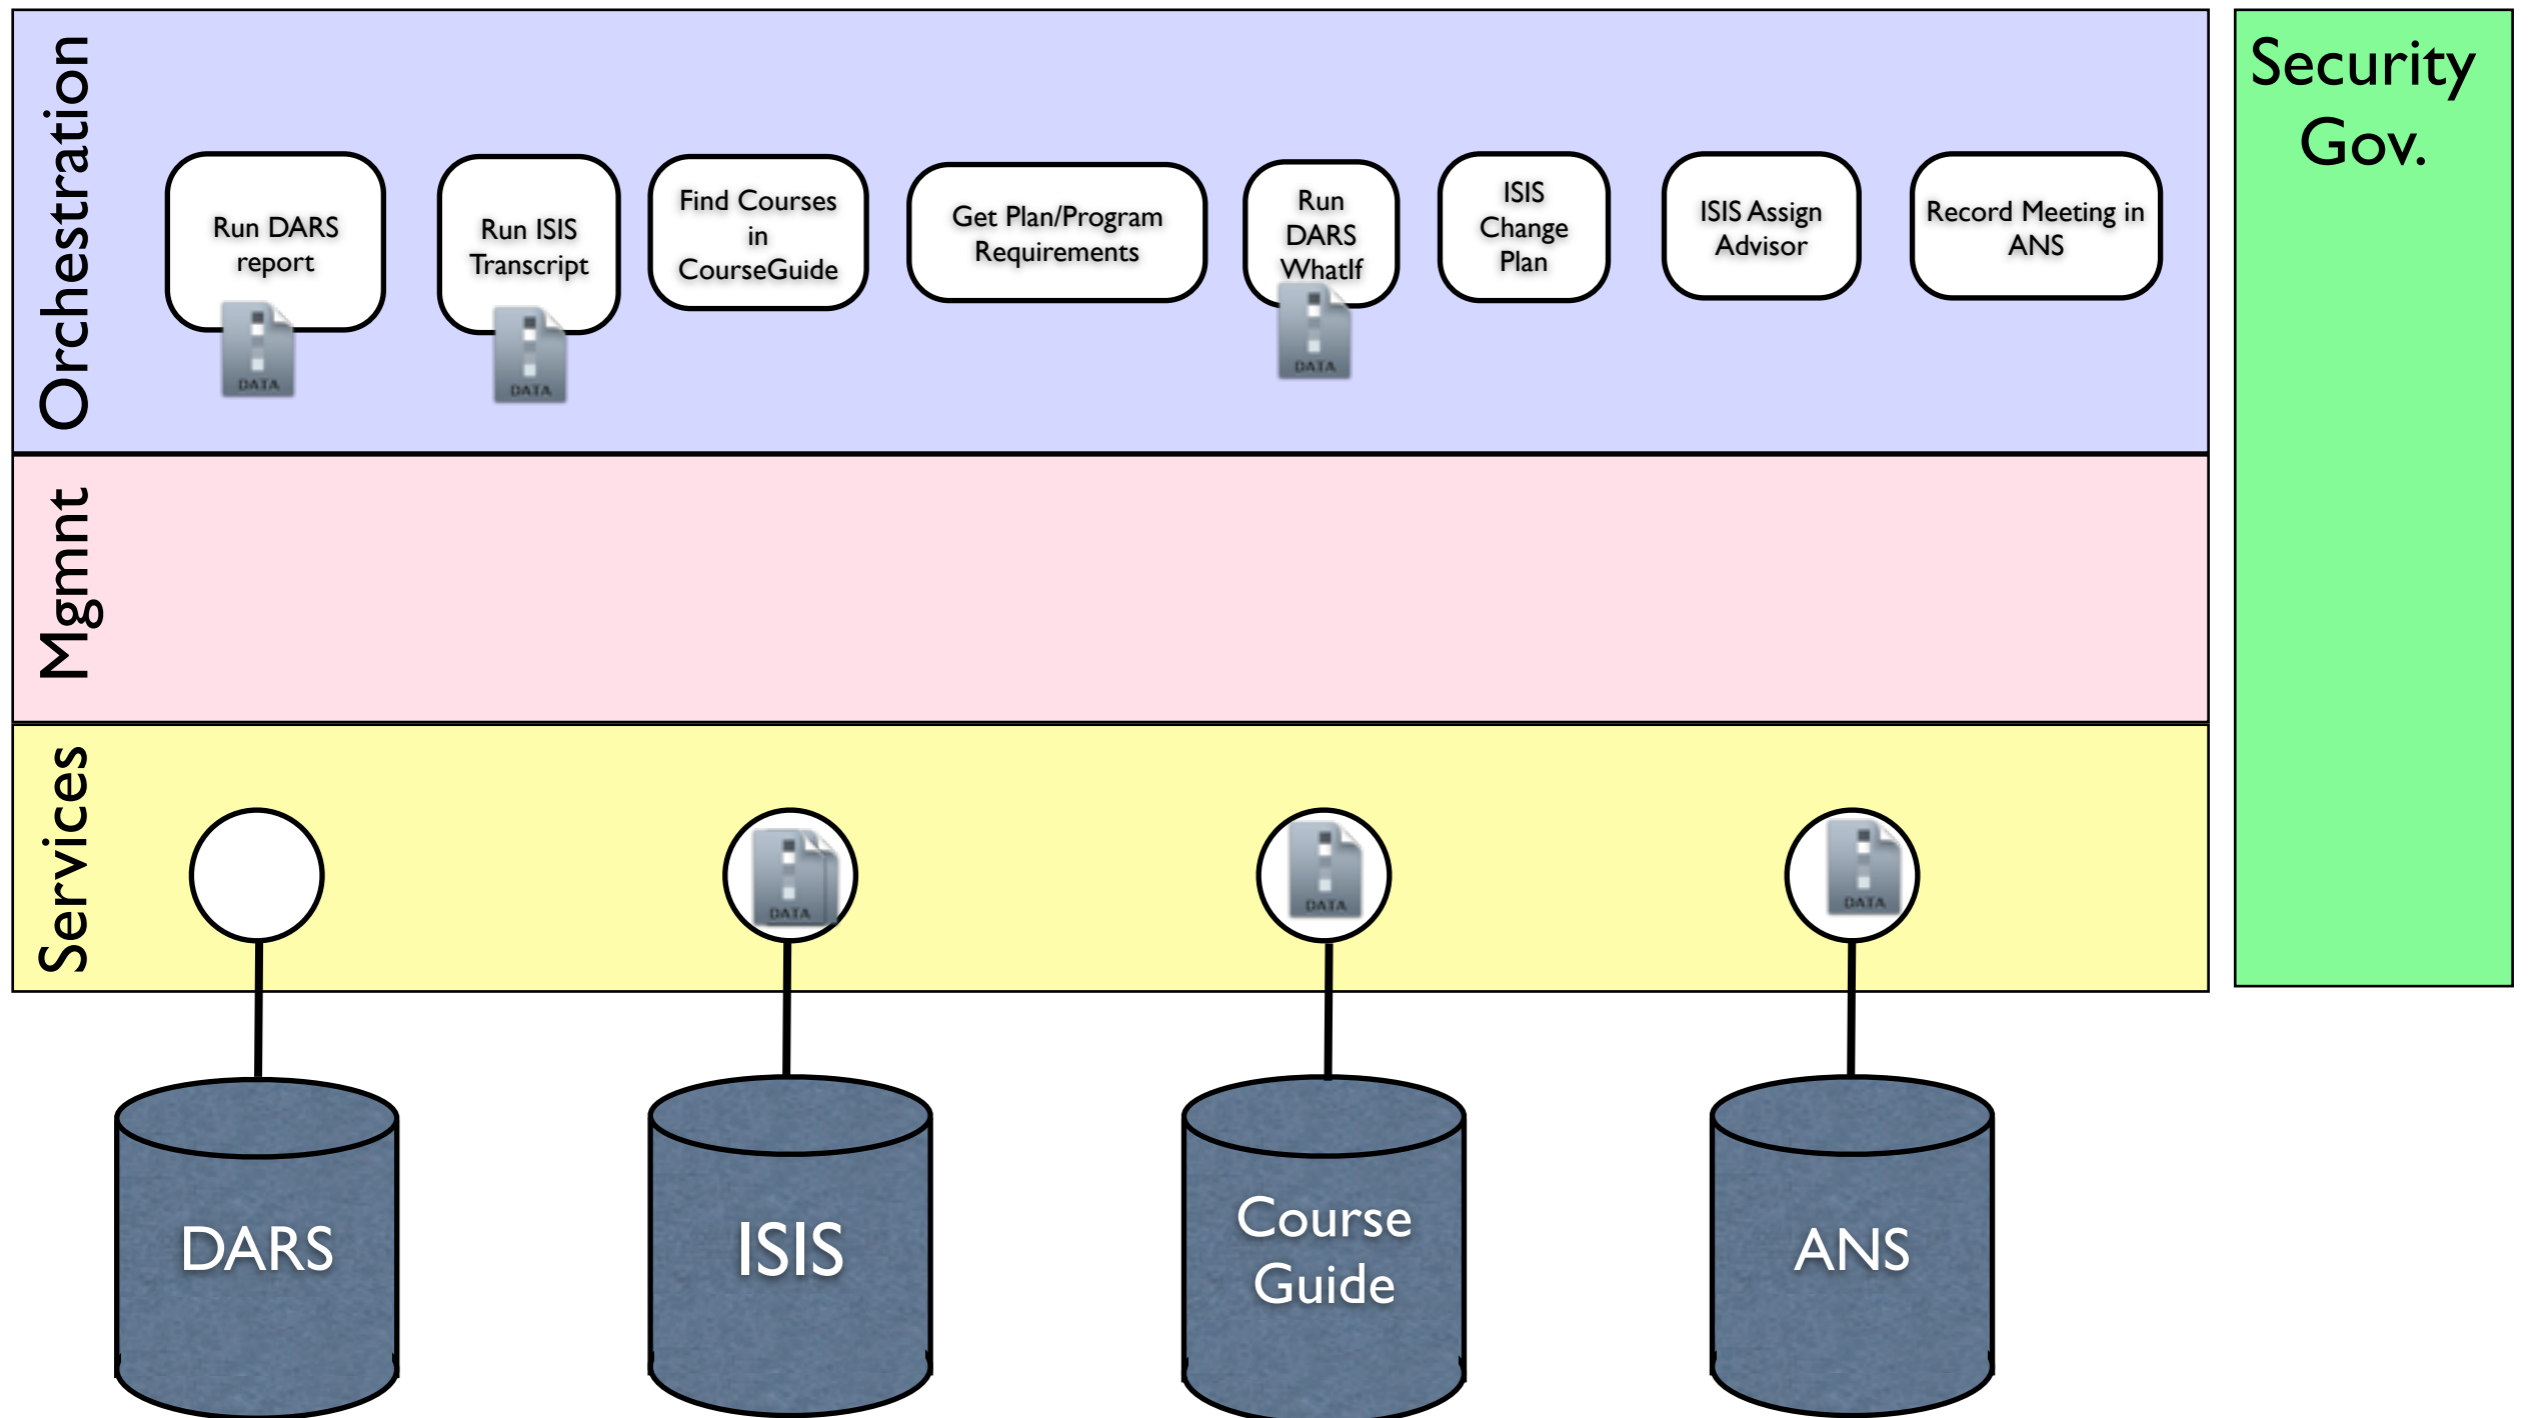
Orchestration

Run DARS report

DATA

Run ISIS Transcript

DATA

Find Courses in CourseGuide

Get Plan/Program Requirements

Run DARS WhatIf

DATA

ISIS Change Plan

ISIS Assign Advisor

Record Meeting in ANS

Security Gov.

Mgmnt

Services

DATA

DATA

DATA

DARS

ISIS

Course Guide

ANS